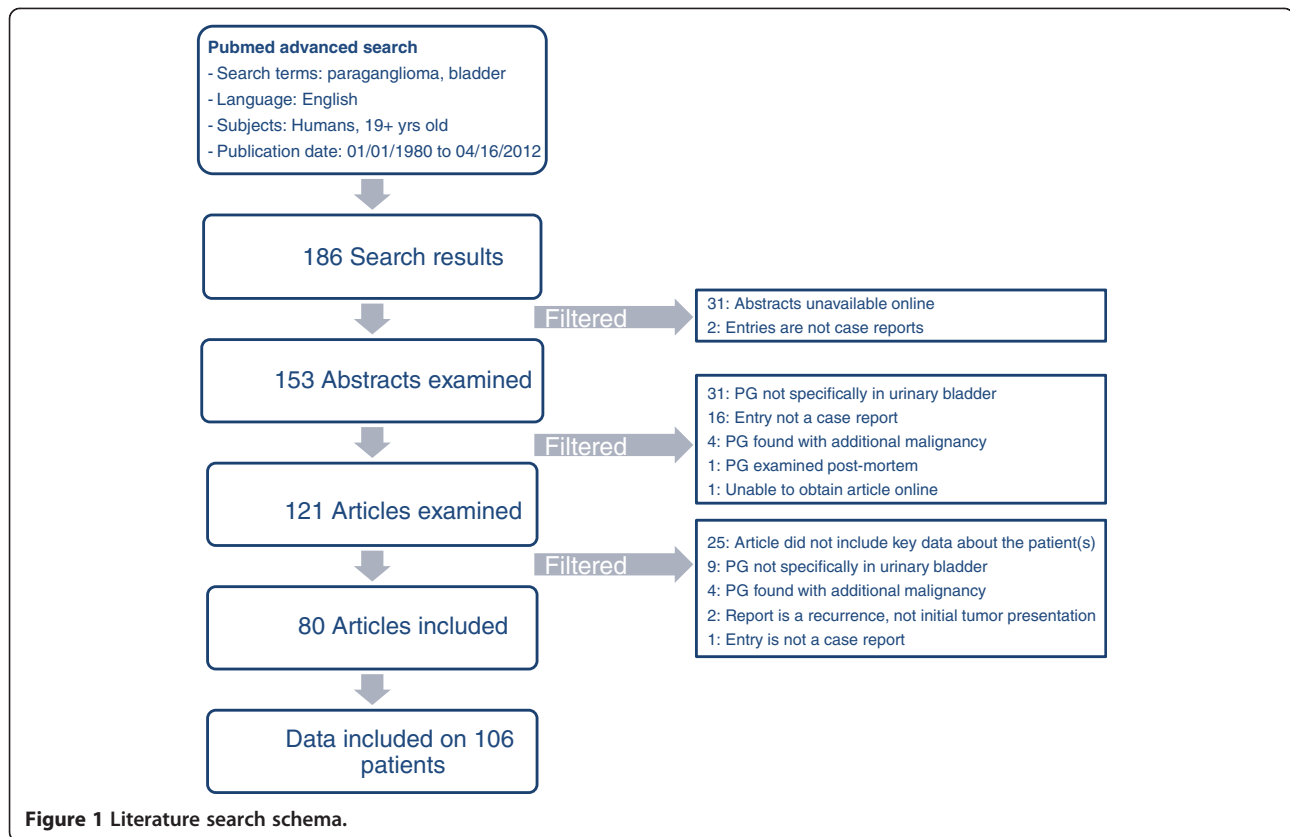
Pubmed advanced search
- Search terms: paraganglioma, bladder
- Language: English
- Subjects: Humans, 19+ yrs old
- Publication date: 01/01/1980 to 04/16/2012

186 Search results

Filtered

31: Abstracts unavailable online
2: Entries are not case reports

153 Abstracts examined

Filtered

31: PG not specifically in urinary bladder
16: Entry not a case report
4: PG found with additional malignancy
1: PG examined post-mortem
1: Unable to obtain article online

121 Articles examined

Filtered

25: Article did not include key data about the patient(s)
9: PG not specifically in urinary bladder
4: PG found with additional malignancy
2: Report is a recurrence, not initial tumor presentation
1: Entry is not a case report

80 Articles included

Data included on 106 patients

Figure 1 Literature search schema.